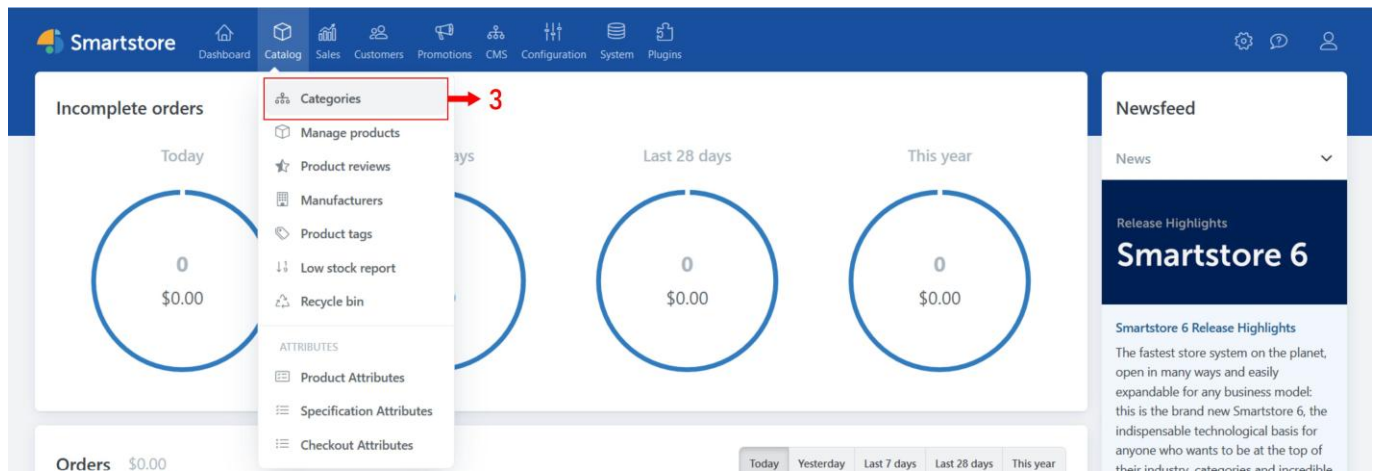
Smartstore Dashboard Catalog Sales Customers Promotions CMS Configuration System Plugins

Incomplete orders

Today

0
$0.00

ays

Last 28 days

0
$0.00

This year

0
$0.00

Categories
3
Manage products
Product reviews
Manufacturers
Product tags
Low stock report
Recycle bin

ATTRIBUTES
Product Attributes
Specification Attributes
Checkout Attributes

Orders $0.00

Today Yesterday Last 7 days Last 28 days This year

Newsfeed

News

Release Highlights
Smartstore 6

Smartstore 6 Release Highlights

The fastest store system on the planet, open in many ways and easily expandable for any business model: this is the brand new Smartstore 6, the indispensable technological basis for anyone who wants to be at the top of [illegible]